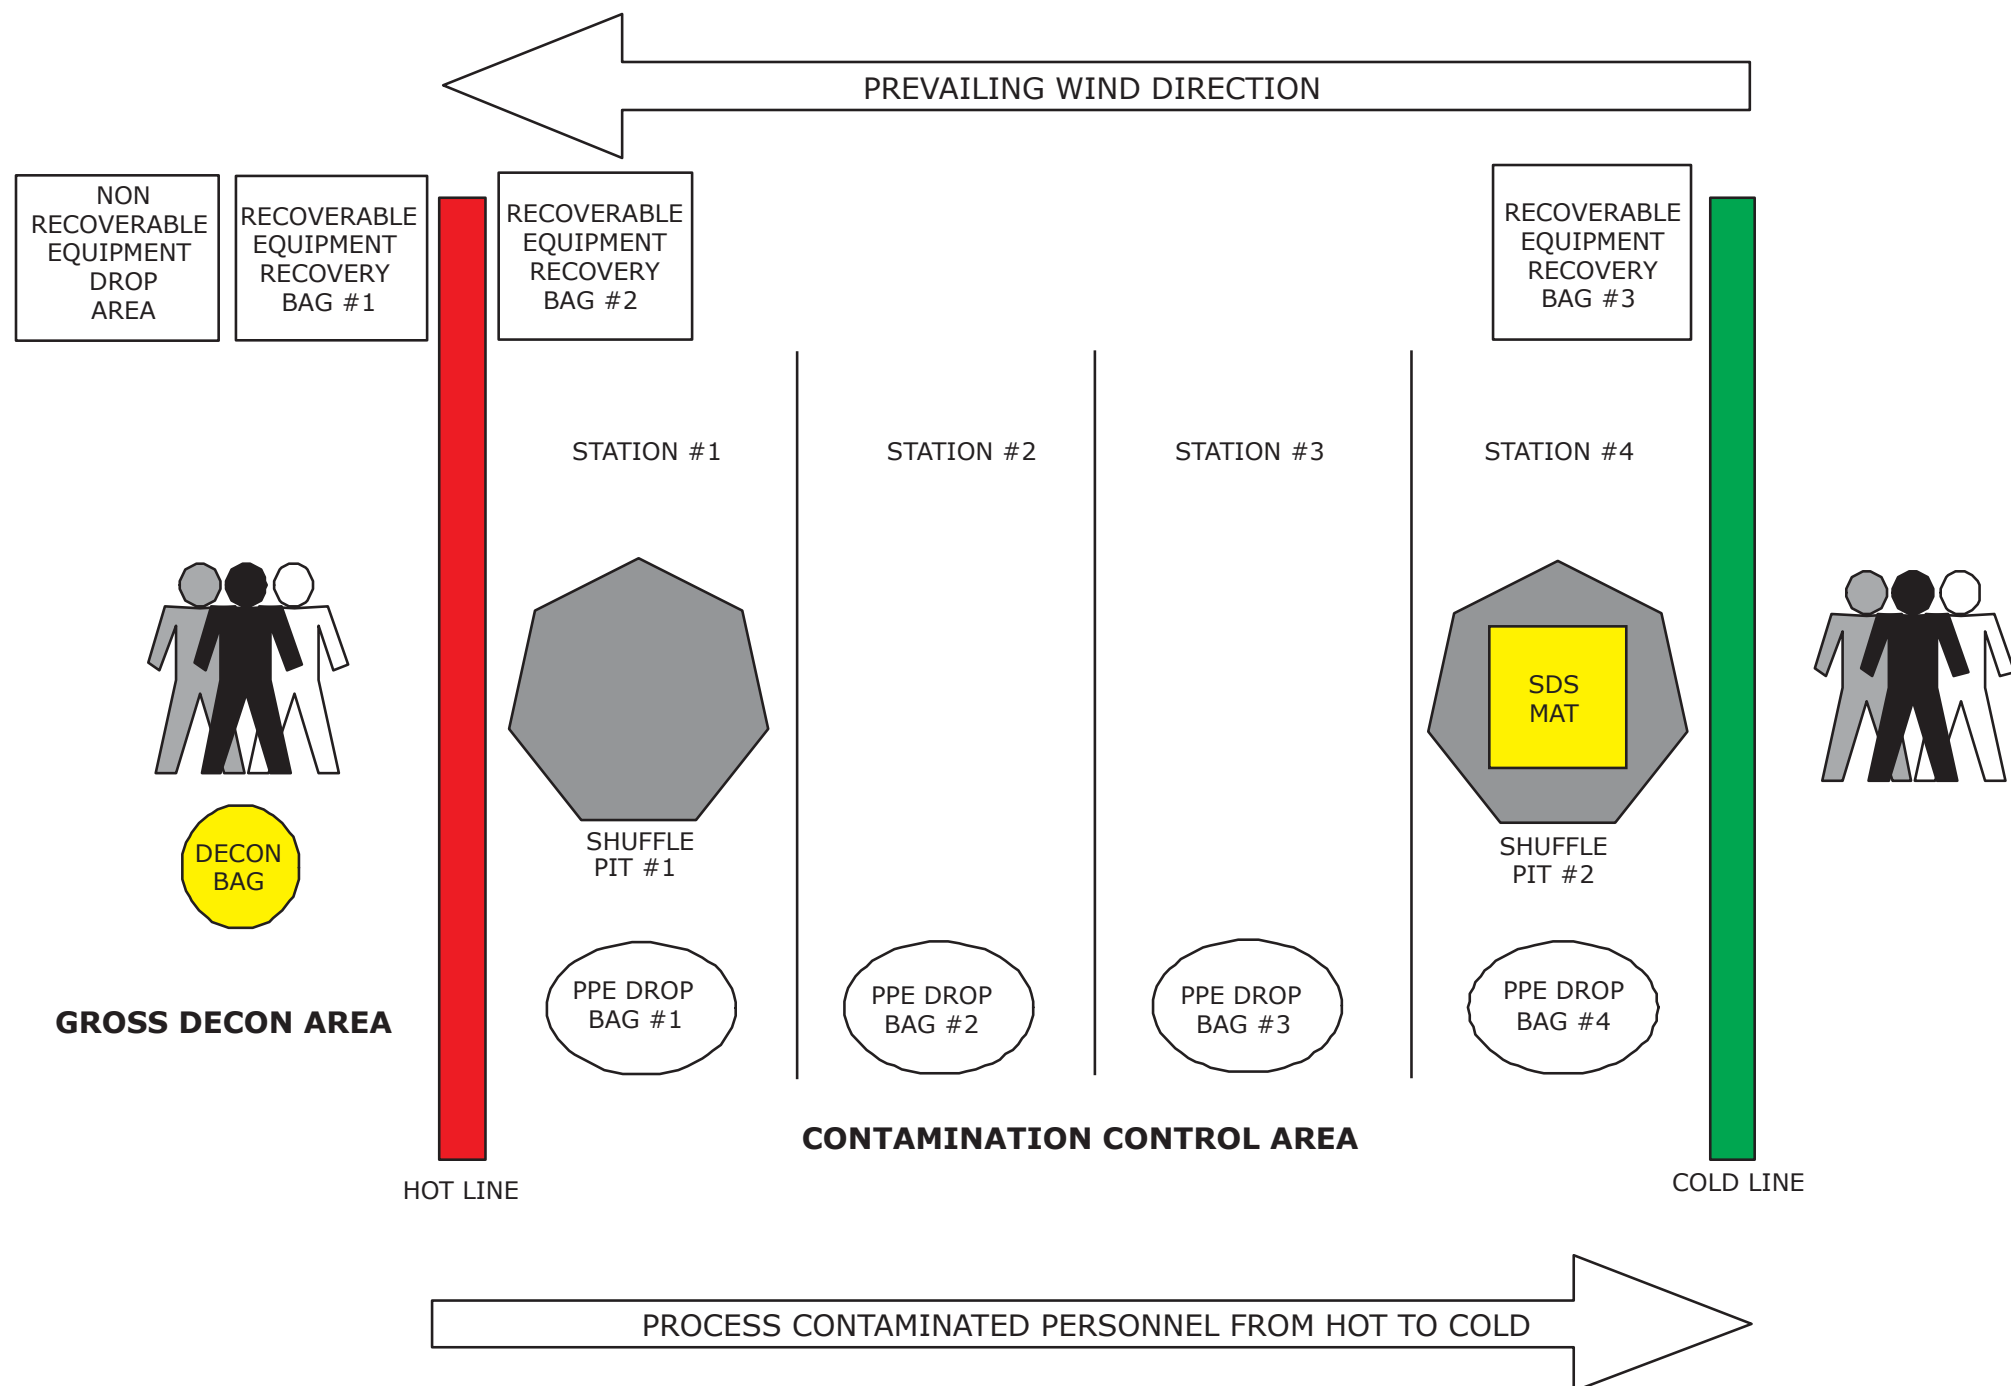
PREVAILING WIND DIRECTION

NON RECOVERABLE EQUIPMENT DROP AREA

RECOVERABLE EQUIPMENT RECOVERY BAG #1

RECOVERABLE EQUIPMENT RECOVERY BAG #2

RECOVERABLE EQUIPMENT RECOVERY BAG #3

STATION #1

STATION #2

STATION #3

STATION #4

SDS MAT

SHUFFLE PIT #1

SHUFFLE PIT #2

DECON BAG

PPE DROP BAG #1

PPE DROP BAG #2

PPE DROP BAG #3

PPE DROP BAG #4

GROSS DECON AREA

CONTAMINATION CONTROL AREA

HOT LINE

COLD LINE

PROCESS CONTAMINATED PERSONNEL FROM HOT TO COLD